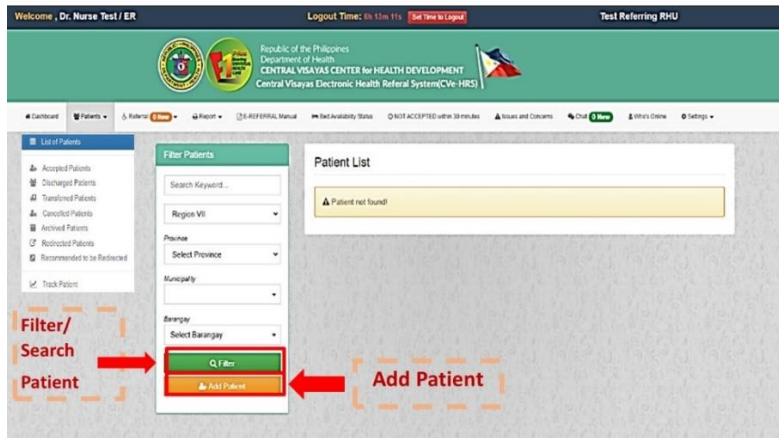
Welcome , Dr. Nurse Test / ER

Logout Time: 6h 13m 11s Set Time to Logout

Test Referring RHU

Republic of the Philippines
Department of Health
CENTRAL VISAYAS CENTER for HEALTH DEVELOPMENT
Central Visayas Electronic Health Referral System(CVe-HRS)

Dashboard Patients Referral 0 New Report E-REFERRAL Manual Bed Availability Status NOT ACCEPTED within 30 minutes Issues and Concerns Chat 0 New Who's Online Settings

List of Patients
Accepted Patients
Discharged Patients
Transferred Patients
Cancelled Patients
Archived Patients
Redirected Patients
Recommended to be Redirected
Track Patient

Filter Patients
Search Keyword...
Region VII
Province
Select Province
Municipality
Barangay
Select Barangay
Filter
Add Patient

Patient List
Patient not found!

Filter/ Search Patient

Add Patient